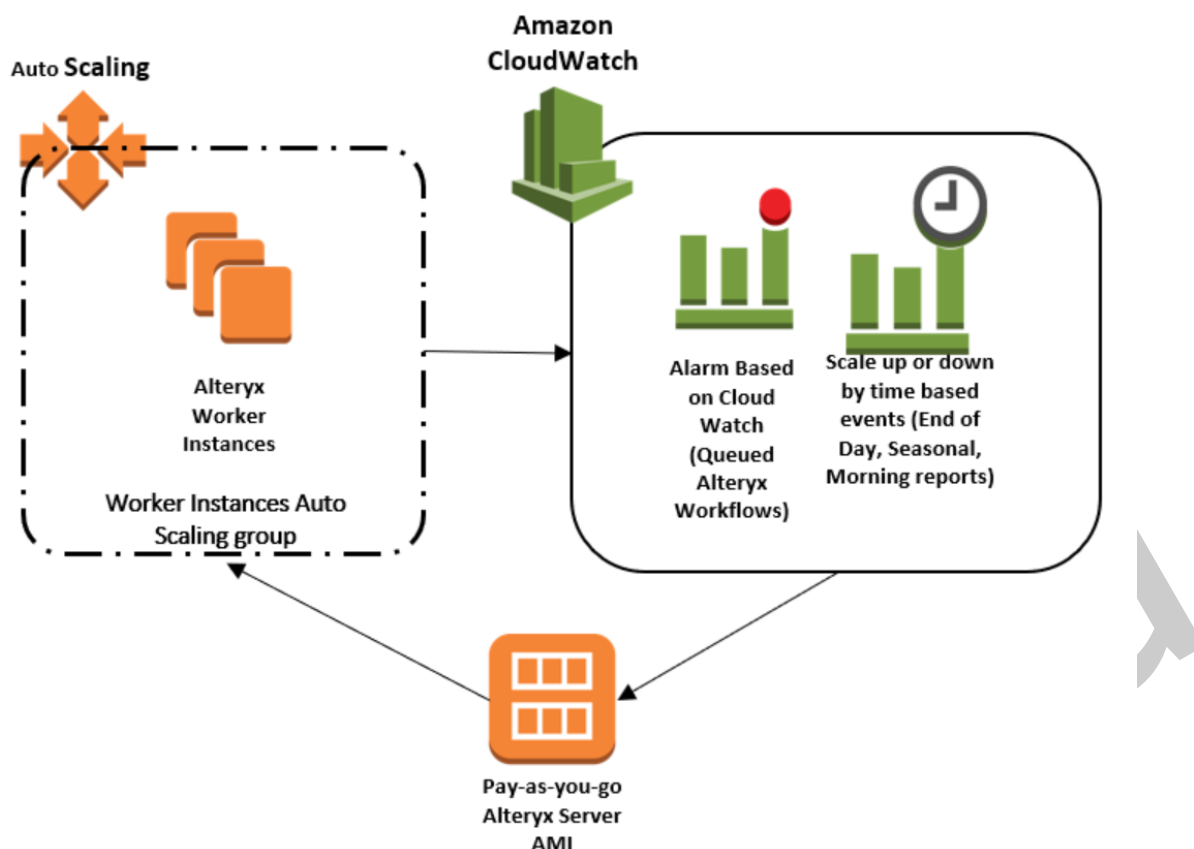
Auto Scaling

Amazon CloudWatch

Alteryx Worker Instances

Worker Instances Auto Scaling group

Alarm Based on Cloud Watch (Queued Alteryx Workflows)

Scale up or down by time based events (End of Day, Seasonal, Morning reports)

Pay-as-you-go Alteryx Server AMI